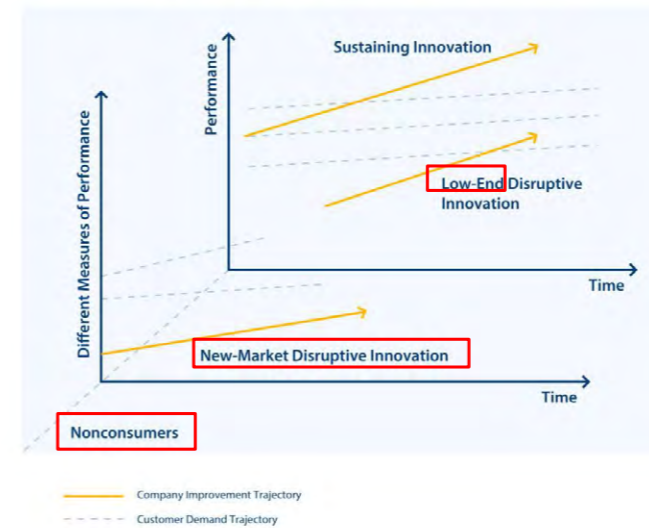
Sustaining Innovation

Performance

Different Measures of Performance

Low-End Disruptive Innovation

Time

New-Market Disruptive Innovation

Time

Nonconsumers

Company Improvement Trajectory

Customer Demand Trajectory